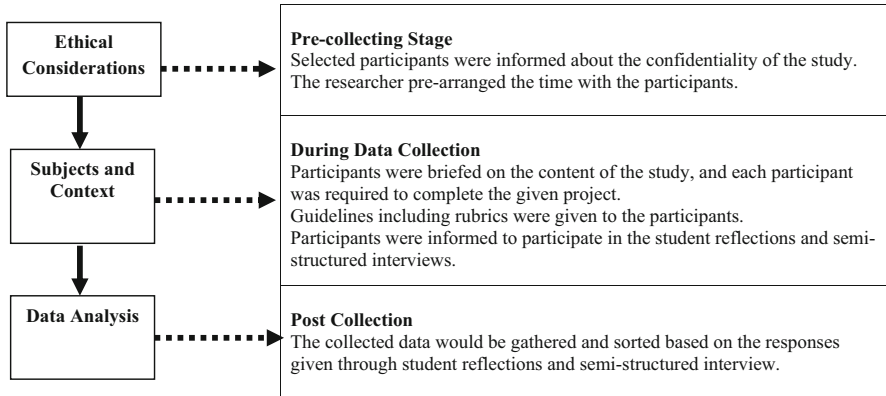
Ethical Considerations

Pre-collecting Stage
Selected participants were informed about the confidentiality of the study. The researcher pre-arranged the time with the participants.

Subjects and Context

During Data Collection
Participants were briefed on the content of the study, and each participant was required to complete the given project.
Guidelines including rubrics were given to the participants.
Participants were informed to participate in the student reflections and semi-structured interviews.

Data Analysis

Post Collection
The collected data would be gathered and sorted based on the responses given through student reflections and semi-structured interview.